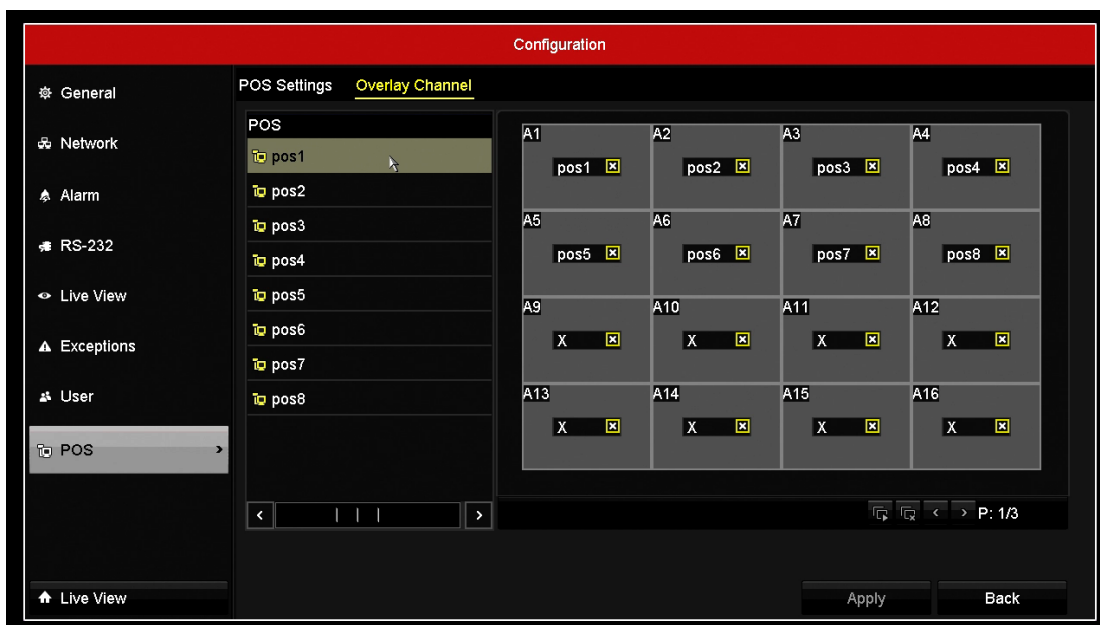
Configuration

General
Network
Alarm
RS-232
Live View
Exceptions
User
POS

Live View

POS Settings
Overlay Channel

POS
pos1
pos2
pos3
pos4
pos5
pos6
pos7
pos8

| A1 pos1 | A2 pos2 | A3 pos3 | A4 pos4 |
|---|---|---|---|
| A5 pos5 | A6 pos6 | A7 pos7 | A8 pos8 |
| A9 X | A10 X | A11 X | A12 X |
| A13 X | A14 X | A15 X | A16 X |

P: 1/3

Apply
Back